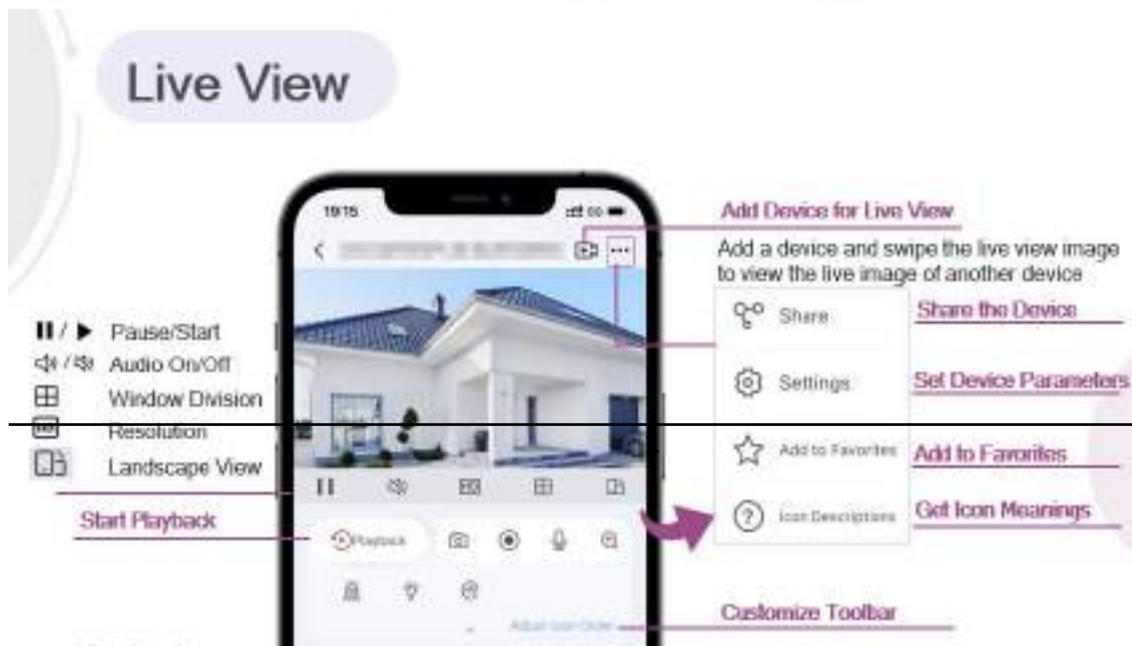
Live View

19:15

Add Device for Live View

Add a device and swipe the live view image to view the live image of another device

Pause/Start
Audio On/Off
Window Division
Resolution
Landscape View

Share
Share the Device

Settings
Set Device Parameters

Add to Favorites
Add to Favorites

Icon Descriptions
Get Icon Meanings

Start Playback

Playback

Customize Toolbar

Adjust Icon Order